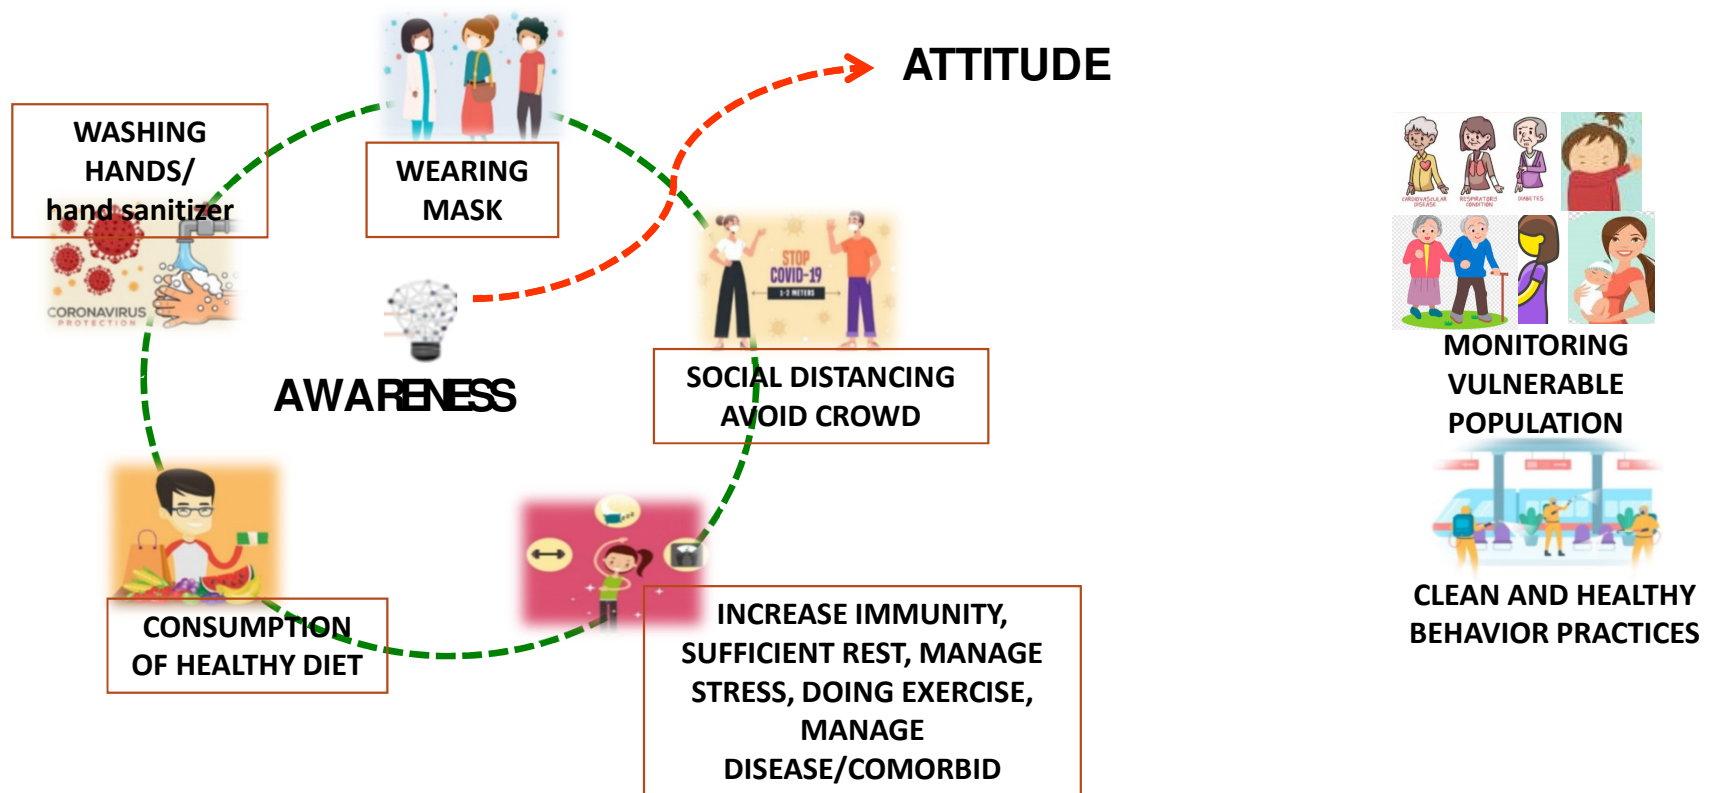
ATTITUDE

WASHING HANDS/ hand sanitizer

CORONAVIRUS PROTECTION

WEARING MASK

STOP COVID-19 1-2 METERS

SOCIAL DISTANCING AVOID CROWD

AWARENESS

CONSUMPTION OF HEALTHY DIET

INCREASE IMMUNITY, SUFFICIENT REST, MANAGE STRESS, DOING EXERCISE, MANAGE DISEASE/COMORBID

MONITORING VULNERABLE POPULATION

CLEAN AND HEALTHY BEHAVIOR PRACTICES